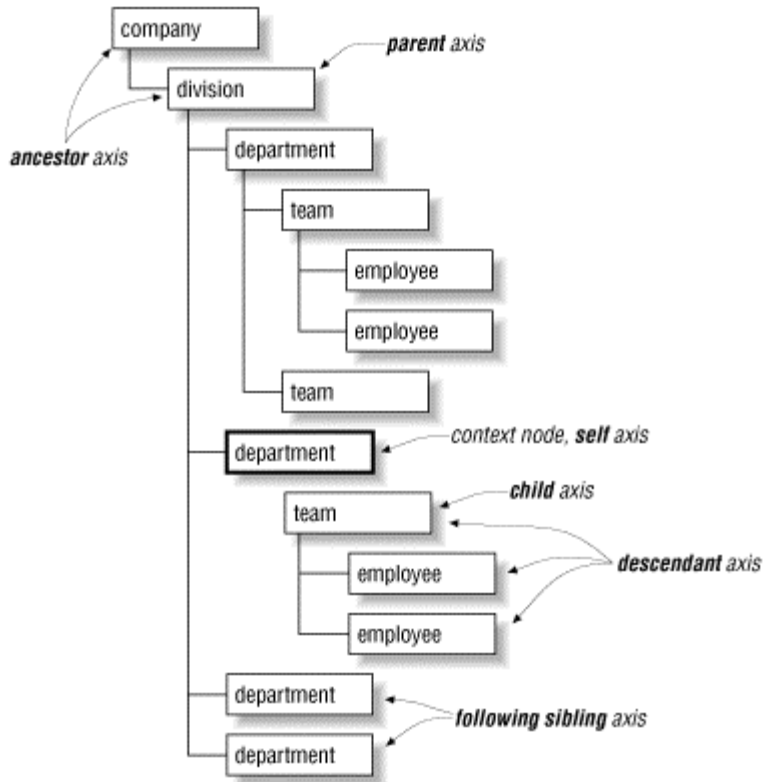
company

parent axis

division

ancestor axis

department

team

employee

employee

team

department

context node, self axis

team

child axis

employee

descendant axis

employee

department

following sibling axis

department